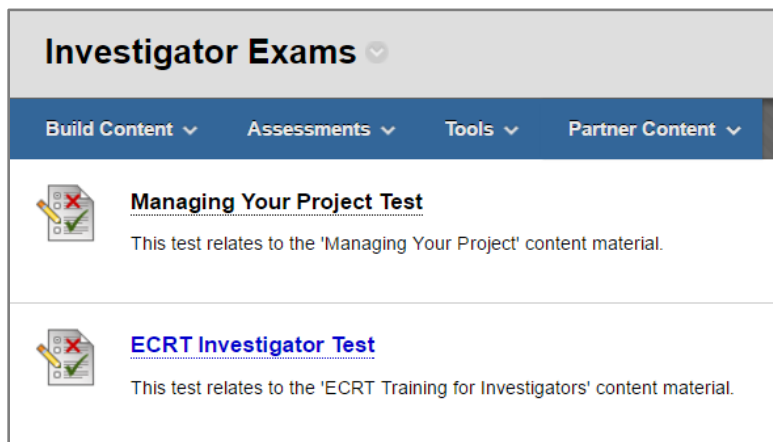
Investigator Exams

Build Content Assessments Tools Partner Content

Managing Your Project Test

This test relates to the 'Managing Your Project' content material.

ECRT Investigator Test

This test relates to the 'ECRT Training for Investigators' content material.